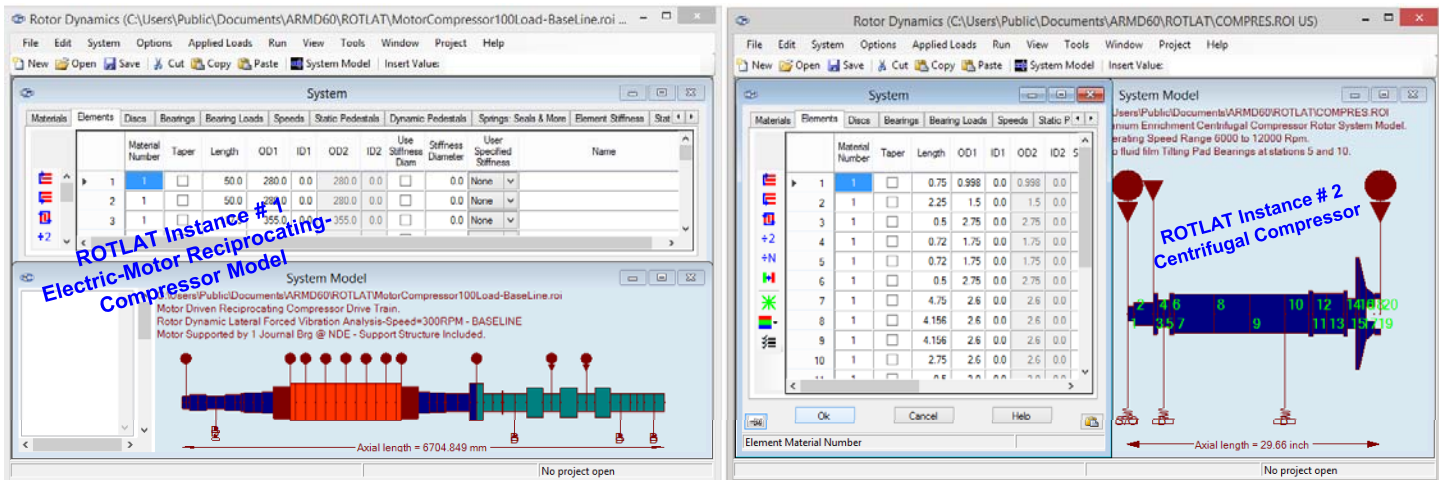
Rotor Dynamics (C:\Users\Public\Documents\ARMD60\ROTLAT\MotorCompressor100Load-BaseLine.roi

File Edit System Options Applied Loads Run View Tools Window Project Help

New Open Save Cut Copy Paste System Model Insert Value:

System

Materials Elements Discs Bearings Bearing Loads Speeds Static Pedestals Dynamic Pedestals Springs: Seals & More Element Stiffness Stat

| | Material Number | Taper | Length | OD1 | ID1 | OD2 | ID2 | Use Stiffness Diam | Stiffness Diameter | User Specified Stiffness | Name |
|---|---|---|---|---|---|---|---|---|---|---|---|
| 1 | 1 | | 50.0 | 280.0 | 0.0 | 280.0 | 0.0 | | 0.0 | None | |
| 2 | 1 | | 50.0 | 280.0 | 0.0 | 280.0 | 0.0 | | 0.0 | None | |
| 3 | 1 | | | 355.0 | 0.0 | 355.0 | 0.0 | | 0.0 | None | |

+2

ROTLAT Instance # 1
Electric-Motor Reciprocating-Compressor Model

System Model

Users\Public\Documents\ARMD60\ROTLAT\MotorCompressor100Load-BaseLine.roi
Motor Driven Reciprocating Compressor Drive Train.
Rotor Dynamic Lateral Forced Vibration Analysis-Speed=300RPM - BASELINE
Motor Supported by 1 Journal Brg @ NDE - Support Structure Included.

Axial length = 6704.849 mm

No project open

Rotor Dynamics (C:\Users\Public\Documents\ARMD60\ROTLAT\COMPRES.ROI US)

File Edit System Options Applied Loads Run View Tools Window Project Help

New Open Save Cut Copy Paste System Model Insert Value:

System

Materials Elements Discs Bearings Bearing Loads Speeds Static P

| | Material Number | Taper | Length | OD1 | ID1 | OD2 | ID2 |
|---|---|---|---|---|---|---|---|
| 1 | 1 | | 0.75 | 0.998 | 0.0 | 0.998 | 0.0 |
| 2 | 1 | | 2.25 | 1.5 | 0.0 | 1.5 | 0.0 |
| 3 | 1 | | 0.5 | 2.75 | 0.0 | 2.75 | 0.0 |
| 4 | 1 | | 0.72 | 1.75 | 0.0 | 1.75 | 0.0 |
| 5 | 1 | | 0.72 | 1.75 | 0.0 | 1.75 | 0.0 |
| 6 | 1 | | 0.5 | 2.75 | 0.0 | 2.75 | 0.0 |
| 7 | 1 | | 4.75 | 2.6 | 0.0 | 2.6 | 0.0 |
| 8 | 1 | | 4.156 | 2.6 | 0.0 | 2.6 | 0.0 |
| 9 | 1 | | 4.156 | 2.6 | 0.0 | 2.6 | 0.0 |
| 10 | 1 | | 2.75 | 2.6 | 0.0 | 2.6 | 0.0 |

+2 +N

Ok Cancel Help

Element Material Number

System Model

Users\Public\Documents\ARMD60\ROTLAT\COMPRES.ROI
nium Enrichment Centrifugal Compressor Rotor System Model.
erating Speed Range 6000 to 12000 Rpm.
o fluid film Tilting Pad Bearings at stations 5 and 10.

ROTLAT Instance # 2
Centrifugal Compressor

2 4 6 8 10 12 14 16 18 20
1 3 5 7 9 11 13 15 17 19

Axial length = 29.66 inch

No project open